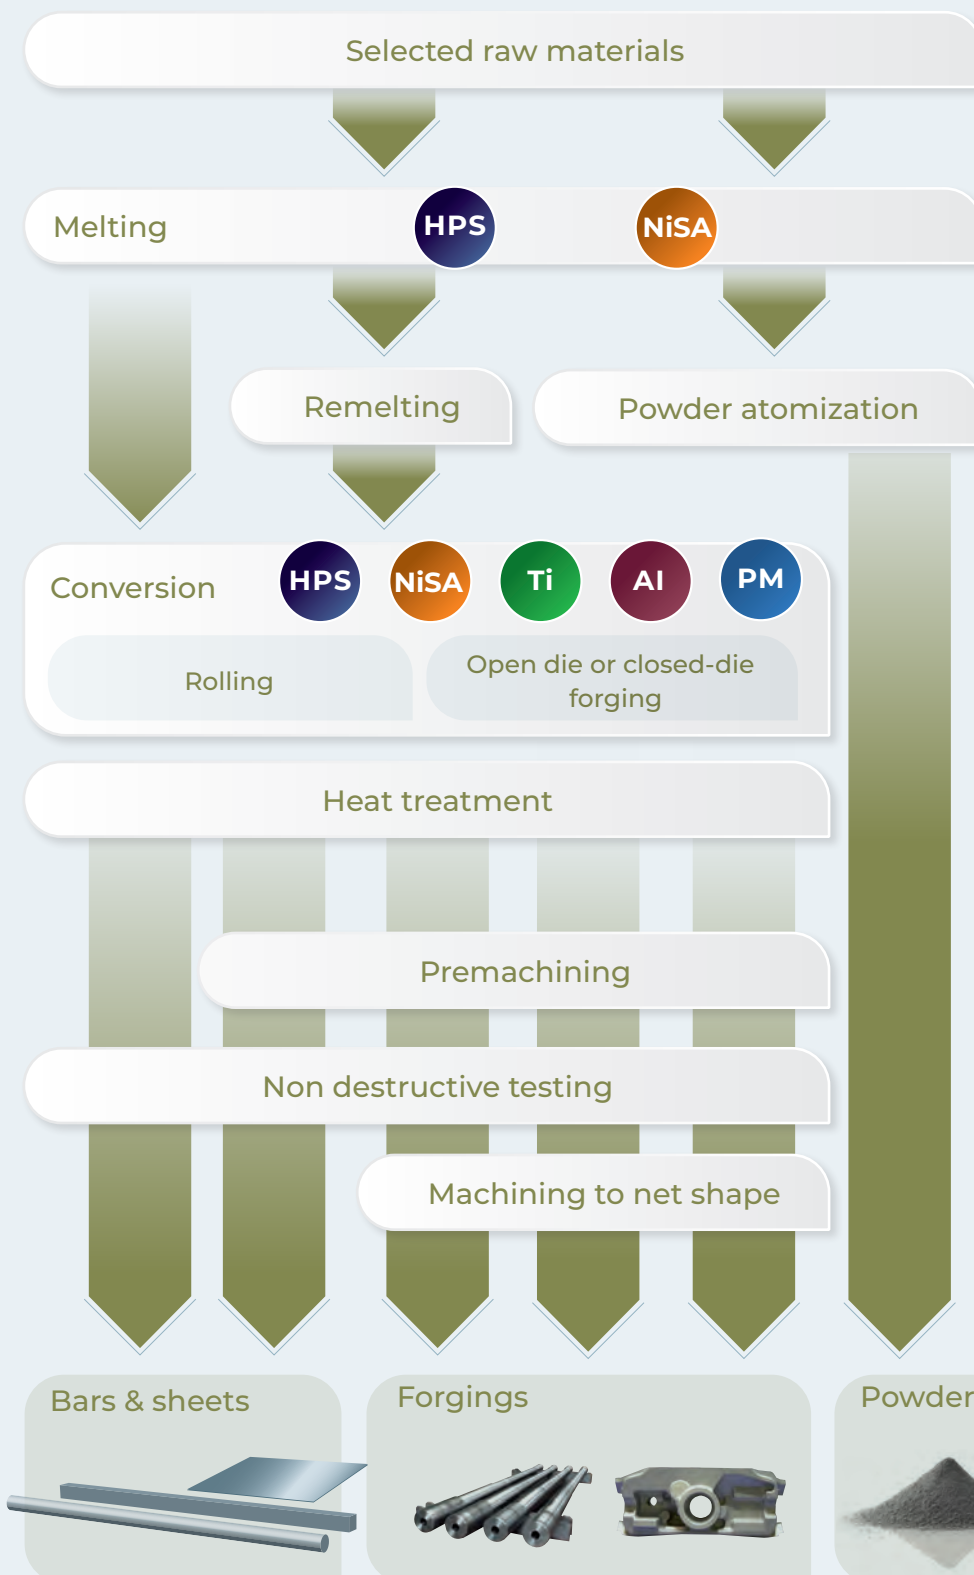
Selected raw materials

Melting HPS NiSA

Remelting

Powder atomization

Conversion HPS NiSA Ti Al PM

Rolling

Open die or closed-die forging

Heat treatment

Premachining

Non destructive testing

Machining to net shape

Bars & sheets

Forgings

Powder